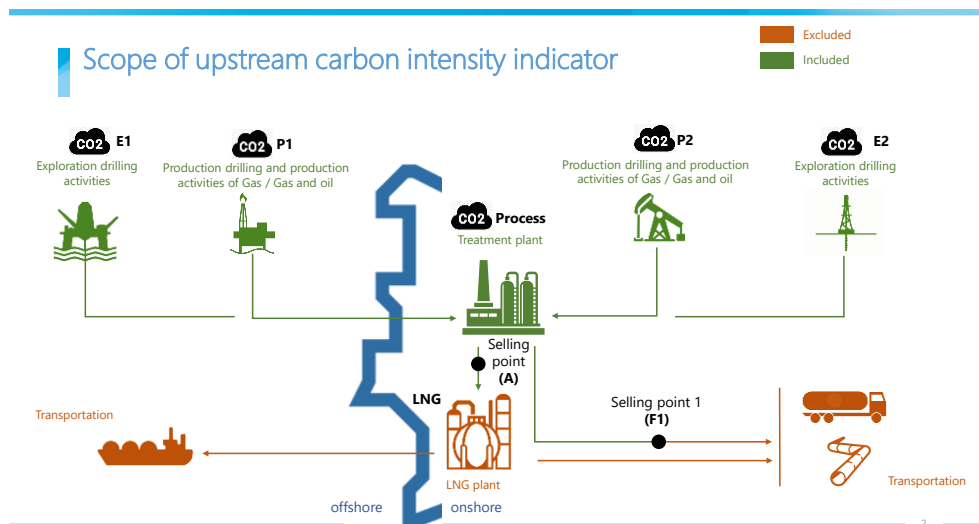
Scope of upstream carbon intensity indicator

Excluded
Included

CO2 E1
Exploration drilling activities

CO2 P1
Production drilling and production activities of Gas / Gas and oil

CO2 Process
Treatment plant

CO2 P2
Production drilling and production activities of Gas / Gas and oil

CO2 E2
Exploration drilling activities

Selling point (A)

LNG

Transportation

Selling point 1 (F1)

LNG plant

Transportation

offshore
onshore